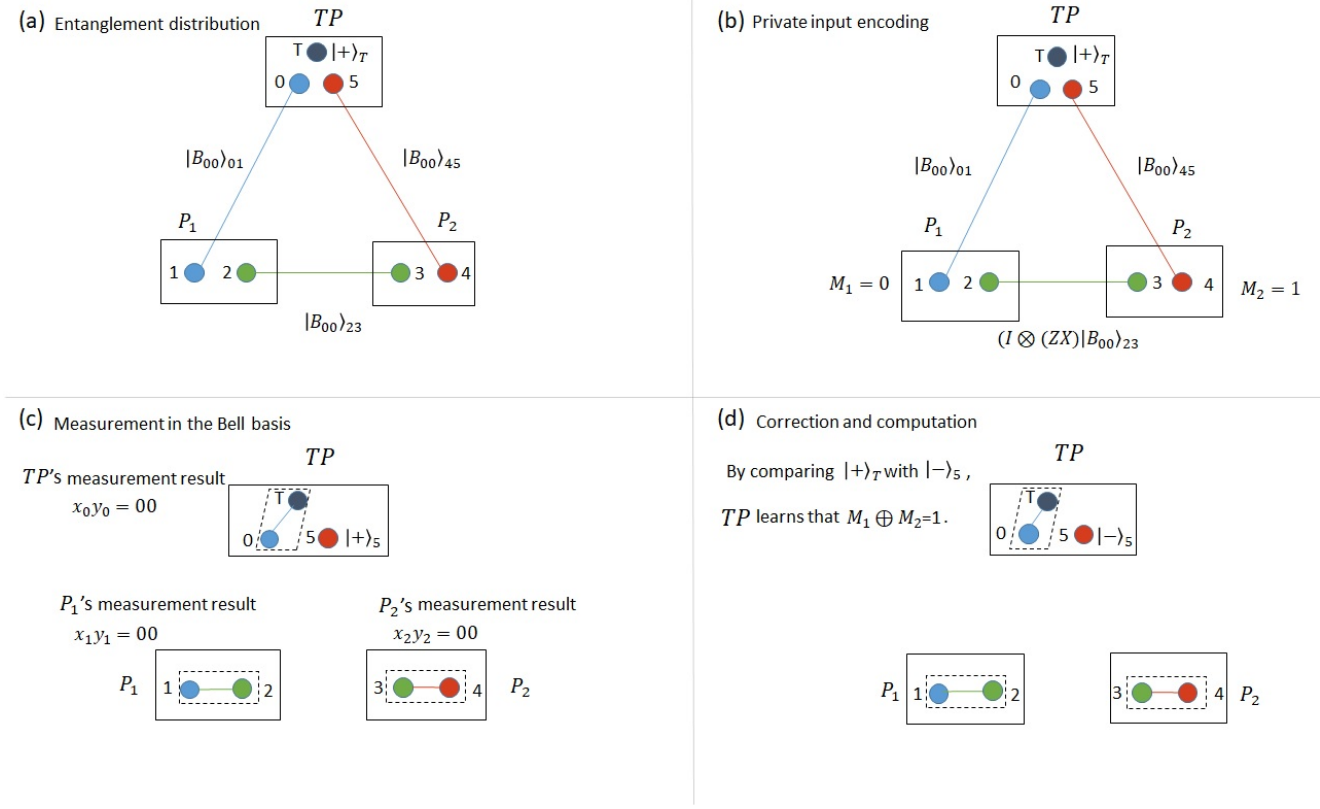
(a) Entanglement distribution

$TP$

T $|+\rangle_T$

0 5

$|B_{00}\rangle_{01}$

$|B_{00}\rangle_{45}$

$P_1$

$P_2$

1 2

3 4

$|B_{00}\rangle_{23}$

(b) Private input encoding

$TP$

T $|+\rangle_T$

0 5

$|B_{00}\rangle_{01}$

$|B_{00}\rangle_{45}$

$P_1$

$P_2$

$M_1 = 0$ 1 2

3 4 $M_2 = 1$

$(I \otimes (ZX)|B_{00}\rangle_{23}$

(c) Measurement in the Bell basis

$TP$

$TP$'s measurement result $x_0 y_0 = 00$

T

0 5 $|+\rangle_5$

$P_1$'s measurement result $x_1 y_1 = 00$

$P_2$'s measurement result $x_2 y_2 = 00$

$P_1$ 1 2

3 4 $P_2$

(d) Correction and computation

By comparing $|+\rangle_T$ with $|-\rangle_5$ ,

$TP$

$TP$ learns that $M_1 \oplus M_2$=1.

T

0 5 $|-\rangle_5$

$P_1$ 1 2

3 4 $P_2$